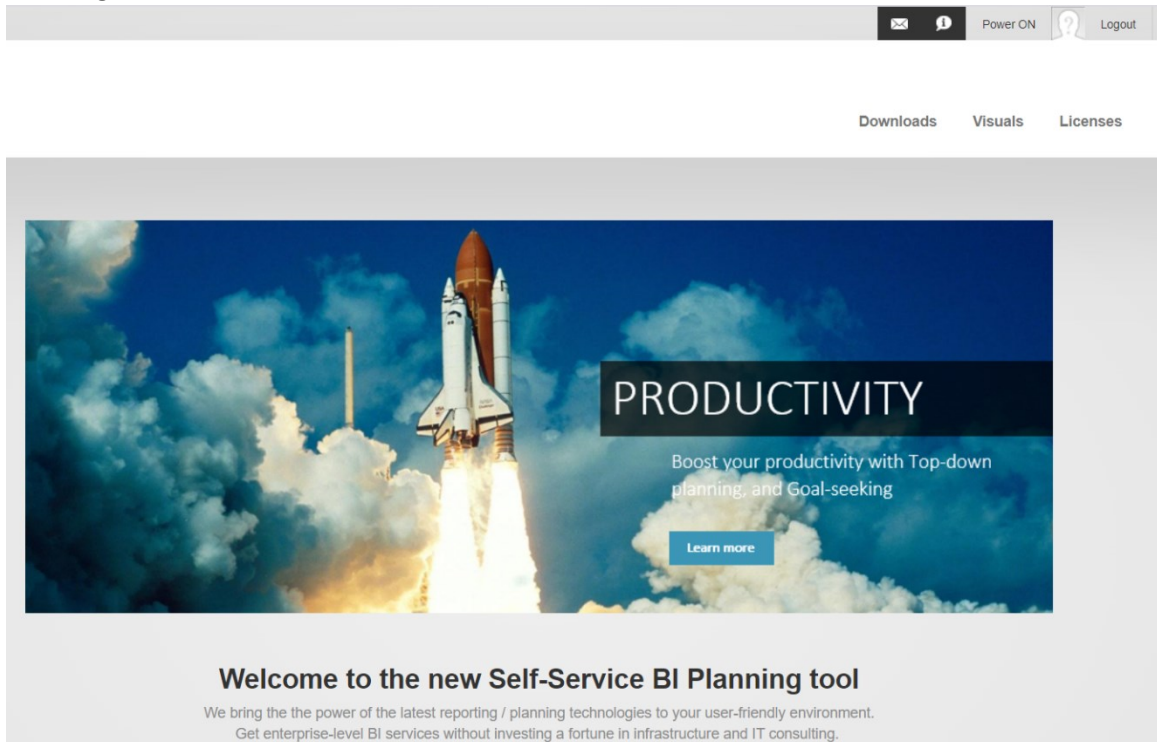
Power ON Logout

Downloads Visuals Licenses

PRODUCTIVITY

Boost your productivity with Top-down planning, and Goal-seeking

Learn more

Welcome to the new Self-Service BI Planning tool

We bring the the power of the latest reporting / planning technologies to your user-friendly environment. Get enterprise-level BI services without investing a fortune in infrastructure and IT consulting.